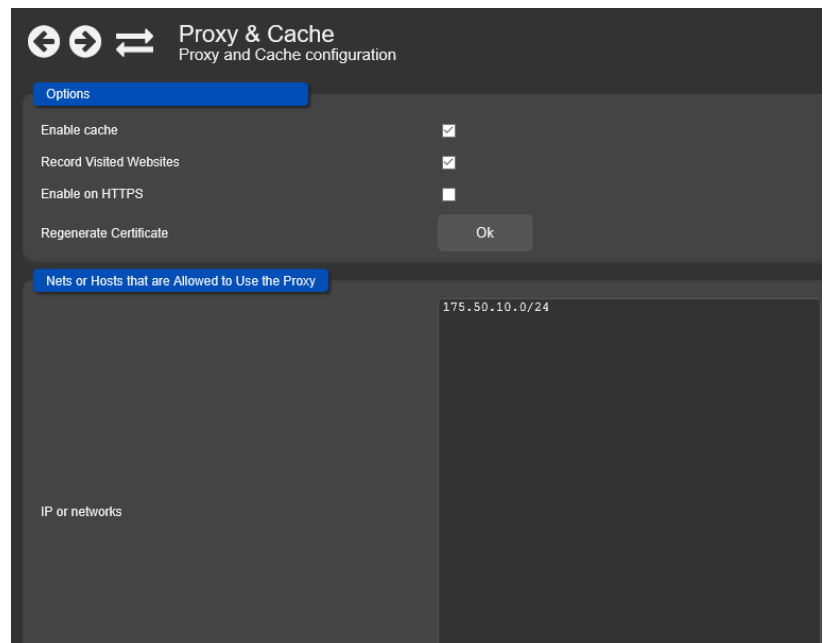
Proxy & Cache
Proxy and Cache configuration

Options

Enable cache

Record Visited Websites

Enable on HTTPS

Regenerate Certificate

Ok

Nets or Hosts that are Allowed to Use the Proxy

175.50.10.0/24

IP or networks